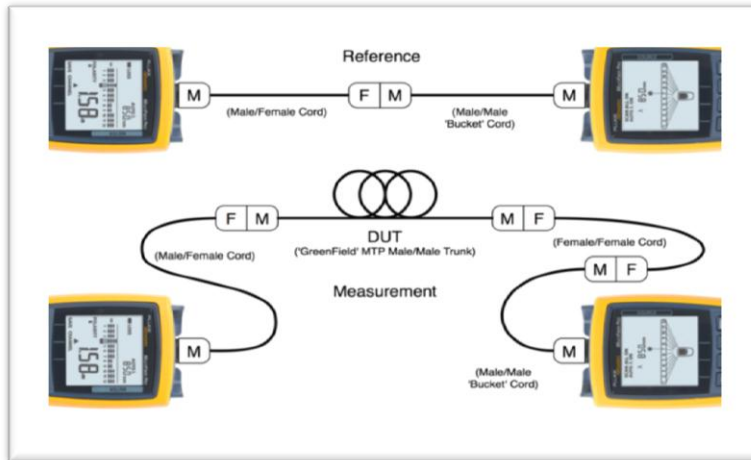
Reference

M

(Male/Female Cord)

F M

(Male/Male 'Bucket' Cord)

M

F M

DUT ('GreenField' MTP Male/Male Trunk)

M F

(Male/Female Cord)

(Female/Female Cord)

M F

Measurement

M

M

(Male/Male 'Bucket' Cord)

158.

158.